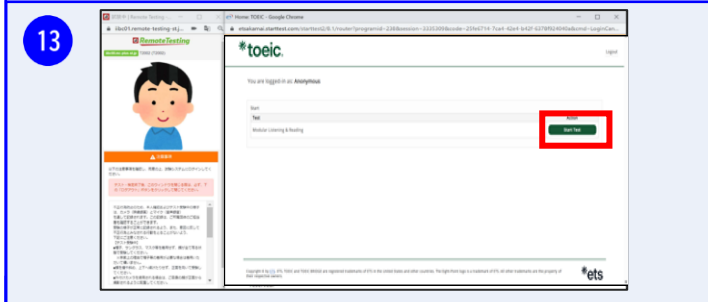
13

RemoteTesting

ibo01.remote-testing

Home: TOEIC - Google Chrome

etsaisamai.startest.com/startest2/8.1/router?progressId=

®toeic.

Logout

You are logged in as: Anonymous

Start

Test

Action

Modular Listening & Reading

Start Test

TOEIC (TOEIC)

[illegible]

®ets

Copyright © by ETS. ETS, TOEIC and TOEIC BRIDGE are registered trademarks of ETS in the United States and other countries. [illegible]